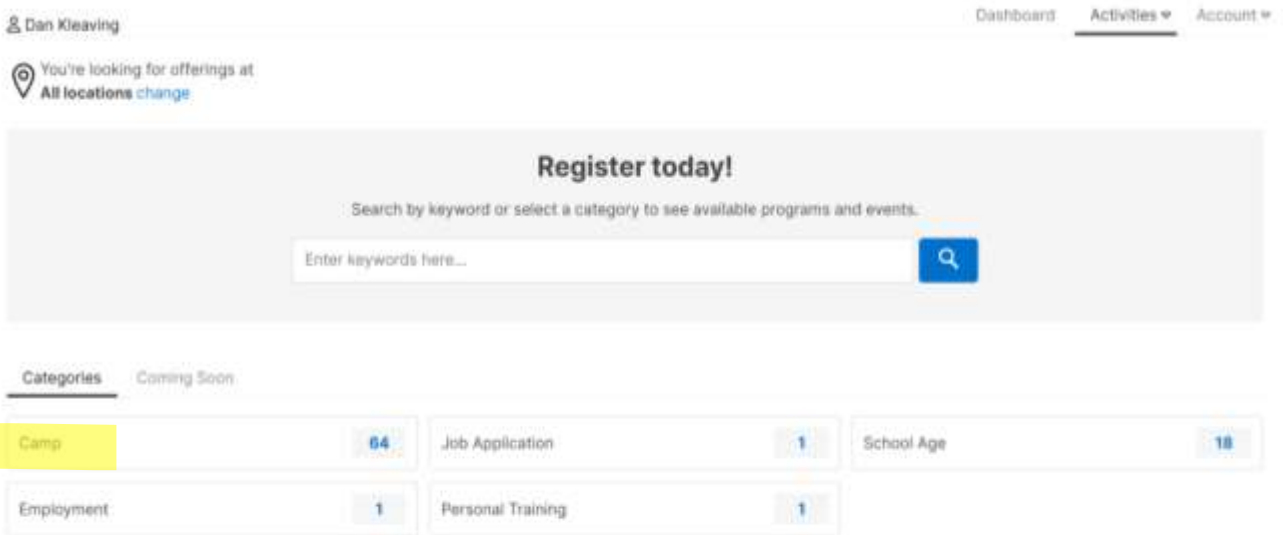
Dan Kleaving

Dashboard Activities Account

You're looking for offerings at
**All locations** change

Register today!

Search by keyword or select a category to see available programs and events.

Enter keywords here...

Categories Coming Soon

Camp 64
Job Application 1
School Age 18
Employment 1
Personal Training 1